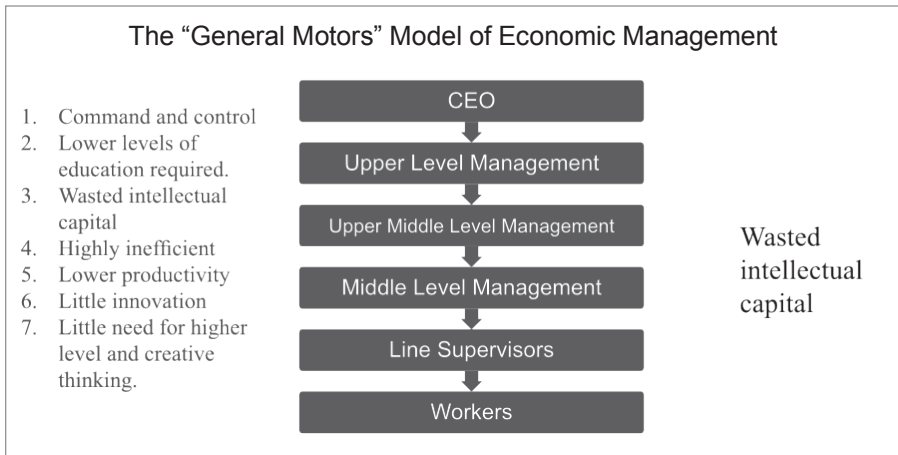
The “General Motors” Model of Economic Management

1. Command and control
2. Lower levels of education required.
3. Wasted intellectual capital
4. Highly inefficient
5. Lower productivity
6. Little innovation
7. Little need for higher level and creative thinking.

CEO

Upper Level Management

Upper Middle Level Management

Middle Level Management

Line Supervisors

Workers

Wasted intellectual capital